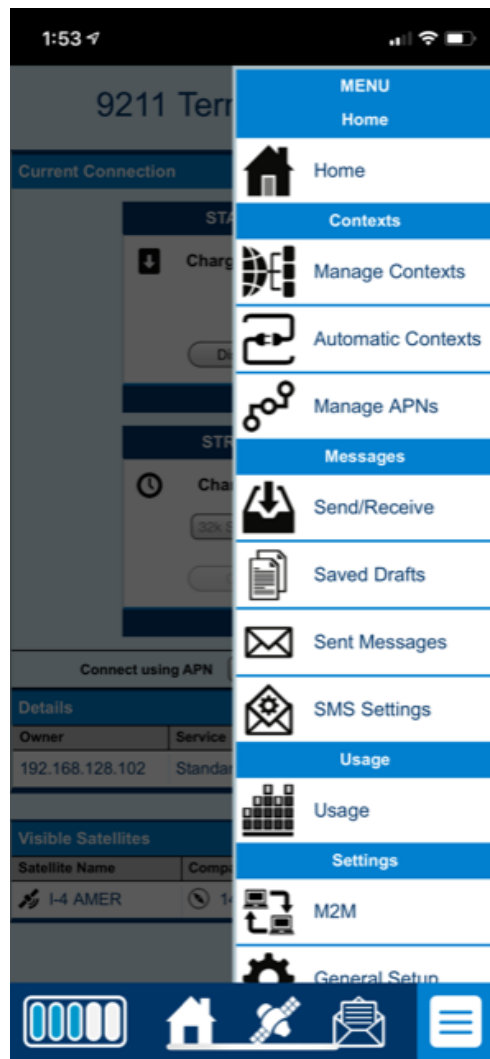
1:53

9211 Terr

Current Connection

STA

Charg

Di

STR

Cha

32k S

Connect using APN

Details

| Owner | Service |
|---|---|
| 192.168.128.102 | Standar |

Visible Satellites

| Satellite Name | Comp |
|---|---|
| I-4 AMER | 1 |

MENU

Home

Home

Contexts

Manage Contexts

Automatic Contexts

Manage APNs

Messages

Send/Receive

Saved Drafts

Sent Messages

SMS Settings

Usage

Usage

Settings

M2M

General Setup